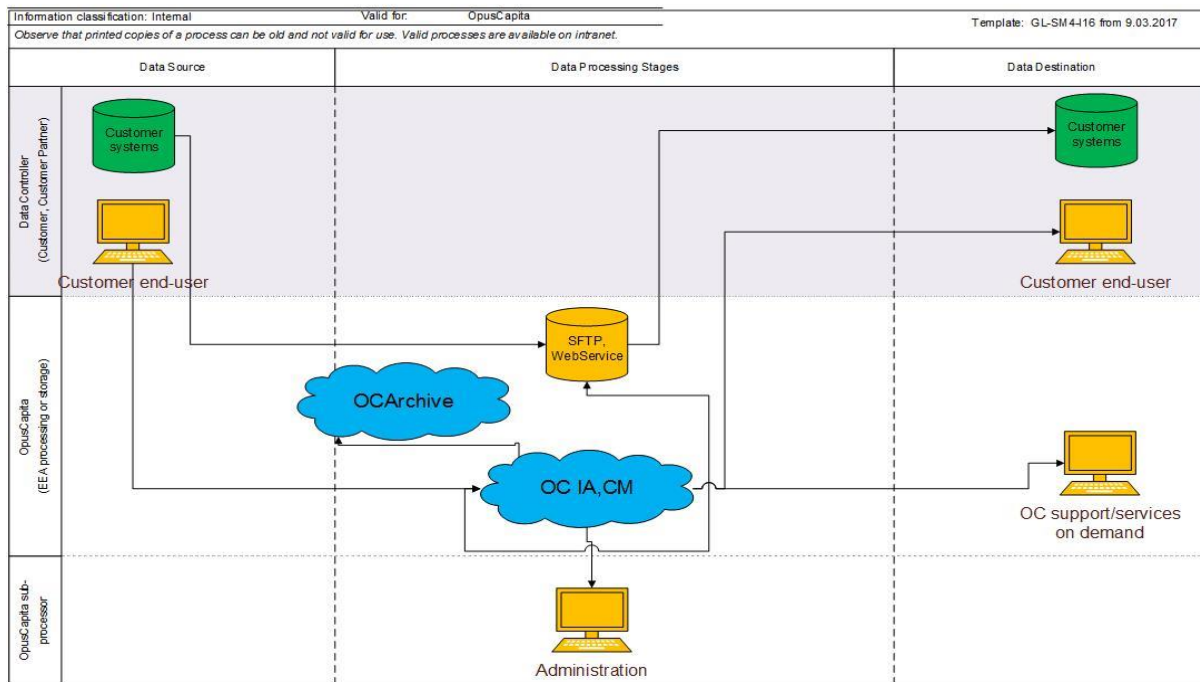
Information classification: Internal
Valid for: OpusCapita
Template: GL-SM4-I16 from 9.03.2017
Observe that printed copies of a process can be old and not valid for use. Valid processes are available on intranet.

| Data Source | Data Processing Stages | Data Destination |
|---|---|---|

Data Controller (Customer, Customer Partner)

Customer systems

Customer end-user

Customer systems

Customer end-user

OpusCapita (EEA processing or storage)

SFTP, WebService

OCArchive

OC IA,CM

OC support/services on demand

OpusCapita sub-processor

Administration